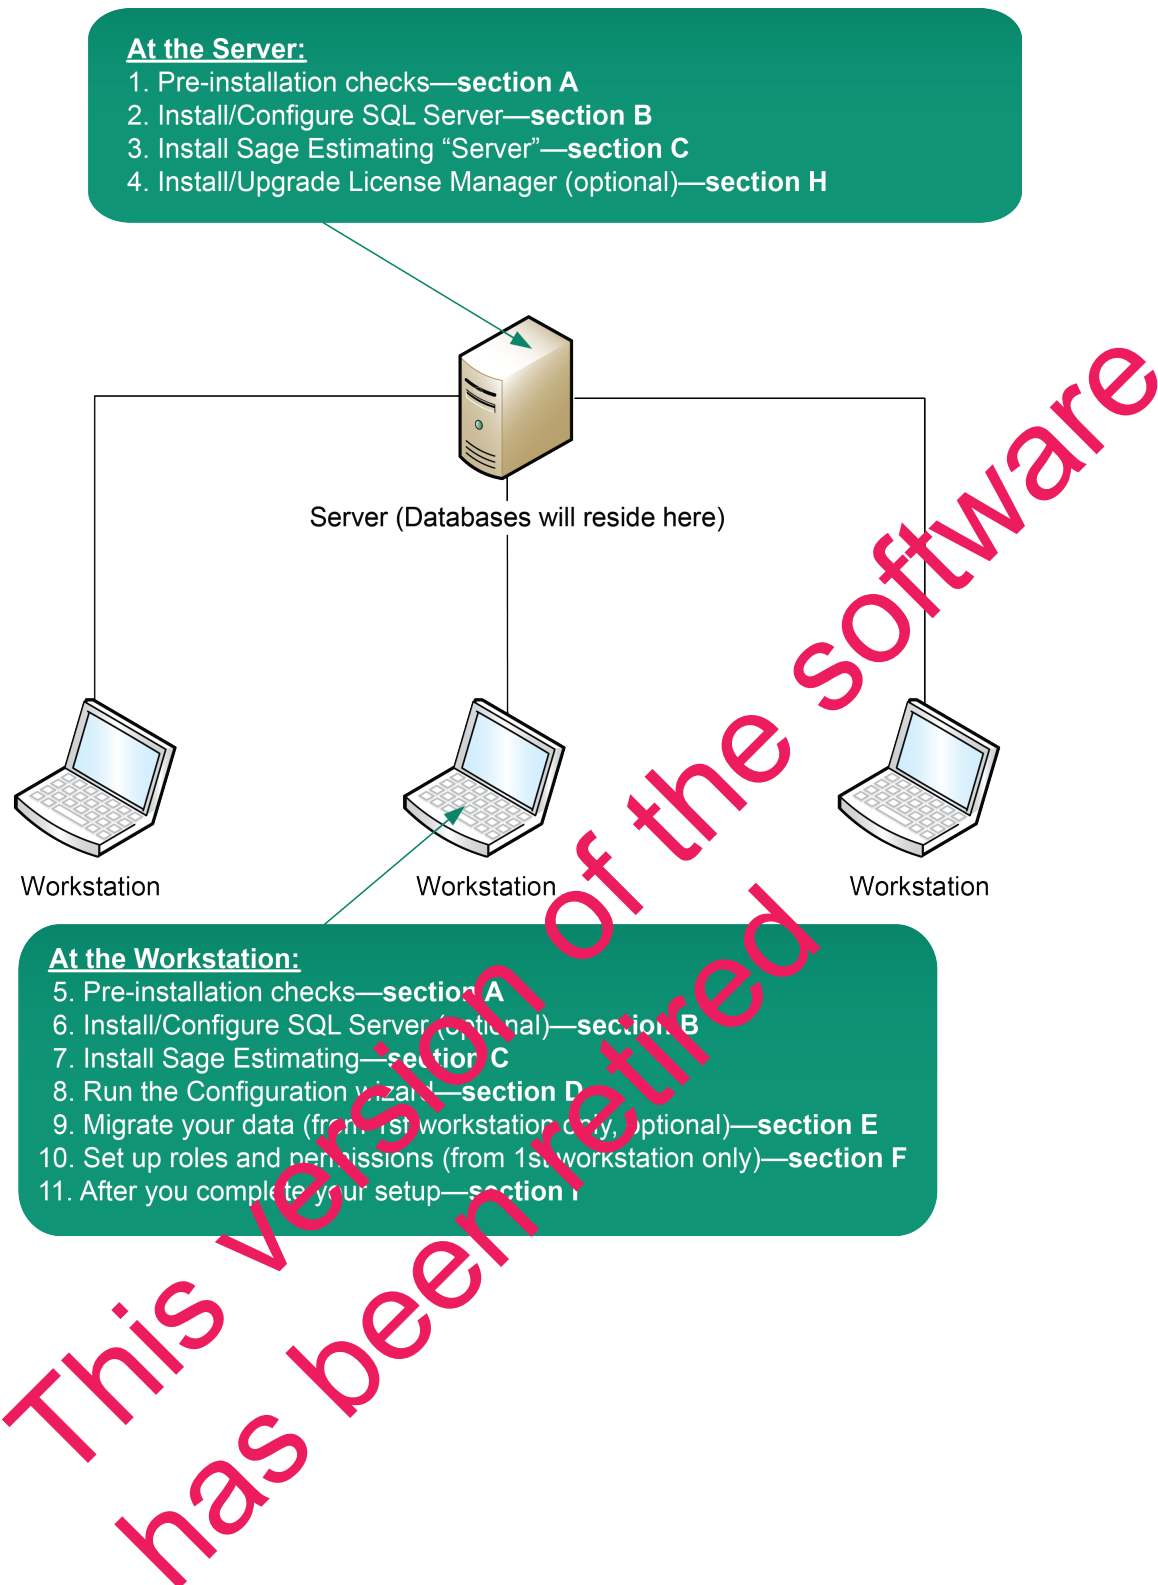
At the Server:
1. Pre-installation checks—section A
2. Install/Configure SQL Server—section B
3. Install Sage Estimating "Server"—section C
4. Install/Upgrade License Manager (optional)—section H

Server (Databases will reside here)

Workstation

Workstation

Workstation

At the Workstation:
5. Pre-installation checks—section A
6. Install/Configure SQL Server (optional)—section B
7. Install Sage Estimating—section C
8. Run the Configuration wizard—section D
9. Migrate your data (from 1st workstation only, optional)—section E
10. Set up roles and permissions (from 1st workstation only)—section F
11. After you complete your setup—section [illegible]

This version of the software has been retired